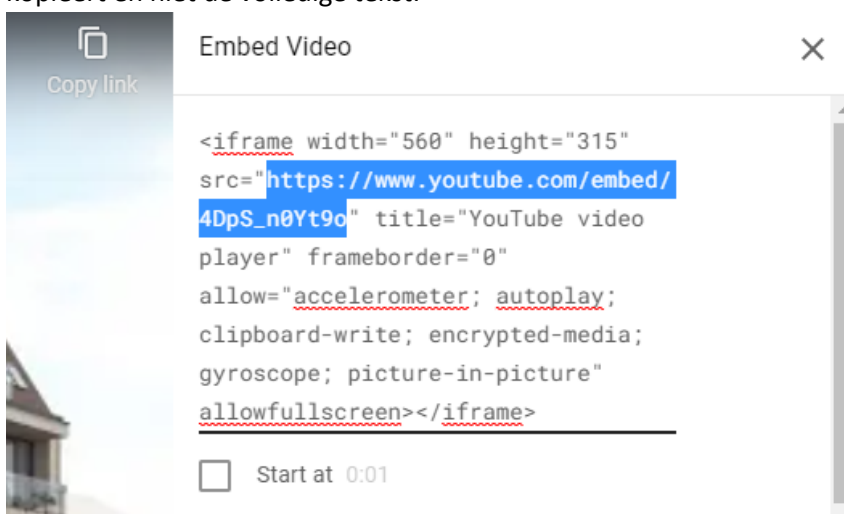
kopieert en niet de volledige tekst.

Copy link

Embed Video

<iframe width="560" height="315" src="https://www.youtube.com/embed/4DpS_n0Yt9o" title="YouTube video player" frameborder="0" allow="accelerometer; autoplay; clipboard-write; encrypted-media; gyroscope; picture-in-picture" allowfullscreen></iframe>

Start at 0:01